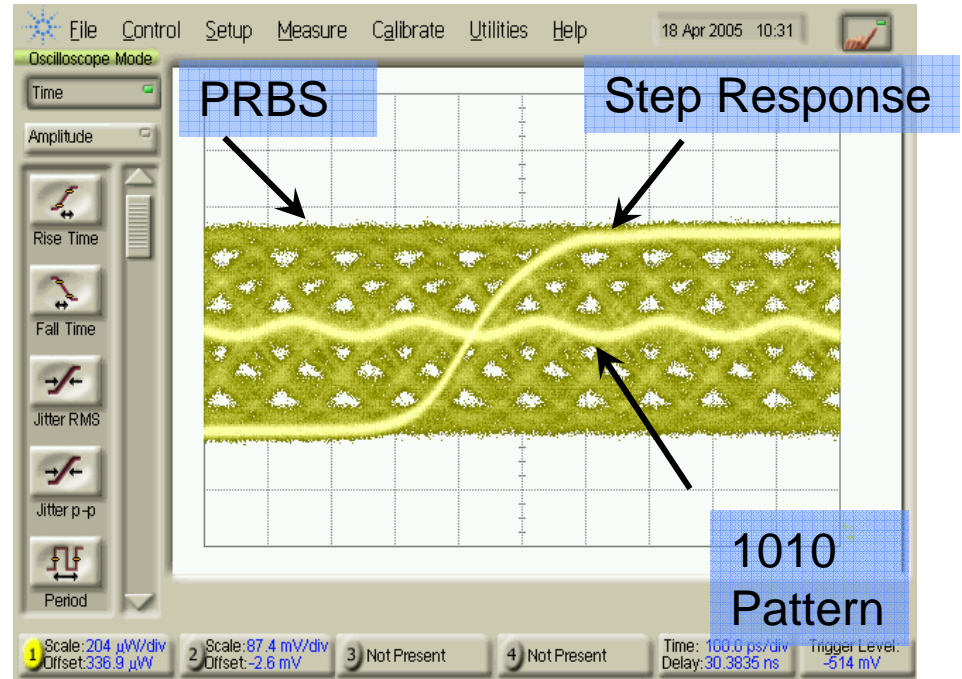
File Control Setup Measure Calibrate Utilities Help 18 Apr 2005 10:31

Oscilloscope Mode

Time

Amplitude

Rise Time

Fall Time

Jitter RMS

Jitter p-p

Period

PRBS

Step Response

1010 Pattern

1 Scale: 204 µW/div Offset: 336.9 µW

2 Scale: 87.4 mV/div Offset: -2.6 mV

3 Not Present

4 Not Present

Time: 100.0 ps/div Delay: 30.3835 ns

Trigger Level: -514 mV